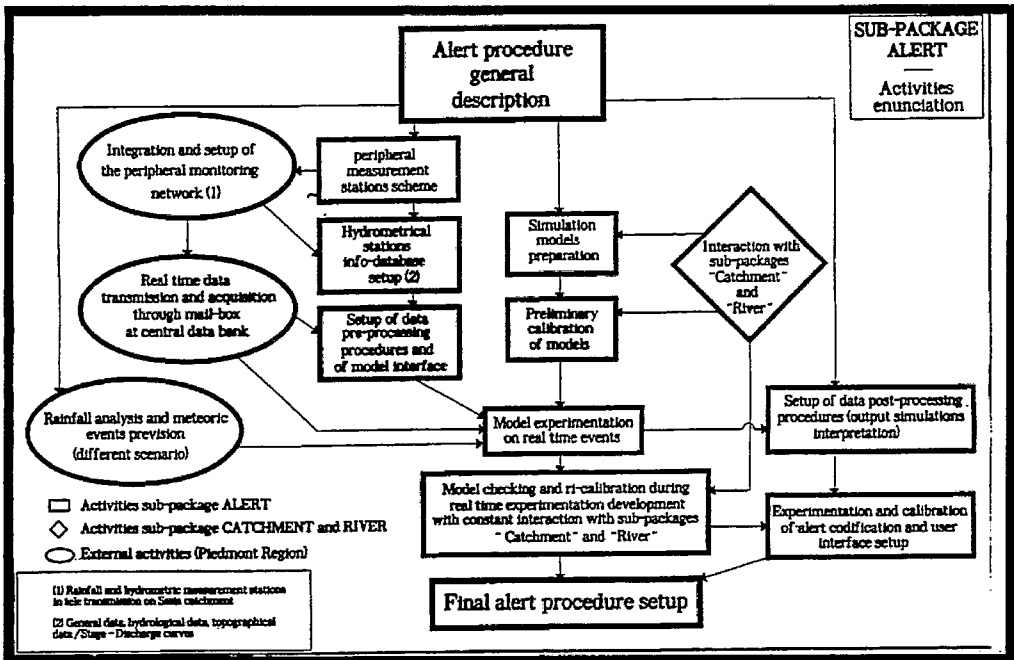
SUB-PACKAGE ALERT

Activities enunciation

Alert procedure general description

Integration and setup of the peripheral monitoring network (1)

peripheral measurement stations scheme

Hydrometrical stations info-database setup (2)

Simulation models preparation

Interaction with sub-packages "Catchment" and "River"

Real time data transmission and acquisition through mail-box at central data bank

Setup of data pre-processing procedures and of model interface

Preliminary calibration of models

Rainfall analysis and meteoric events prevision (different scenario)

Model experimentation on real time events

Setup of data post-processing procedures (output simulations interpretation)

Model checking and ri-calibration during real time experimentation development with constant interaction with sub-packages "Catchment" and "River"

Experimentation and calibration of alert codification and user interface setup

Activities sub-package ALERT

Activities sub-package CATCHMENT and RIVER

External activities (Piedmont Region)

(1) Rainfall and hydrometric measurement stations in tele transmission on Sesia catchment

(2) General data, hydrological data, topographical data / Stage - Discharge curves

Final alert procedure setup